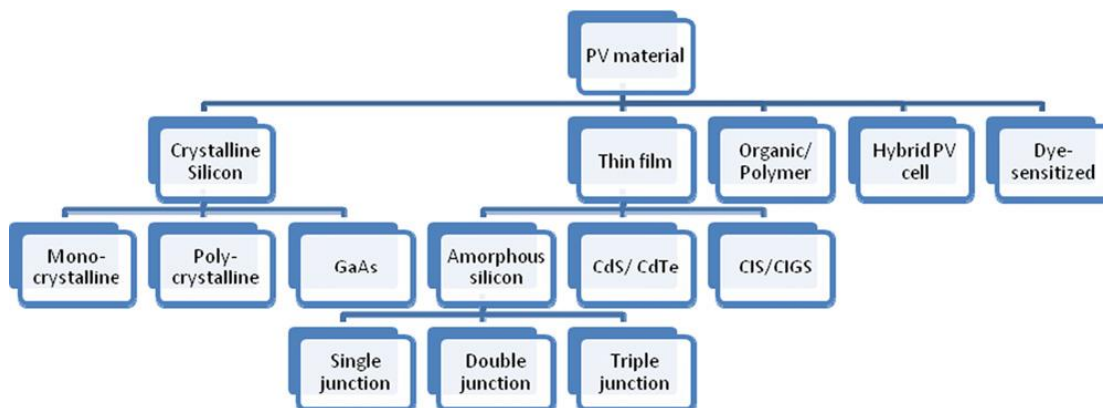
PV material

Crystalline Silicon

Thin film

Organic/ Polymer

Hybrid PV cell

Dye-sensitized

Mono-crystalline

Poly-crystalline

GaAs

Amorphous silicon

CdS/ CdTe

CIS/CIGS

Single junction

Double junction

Triple junction